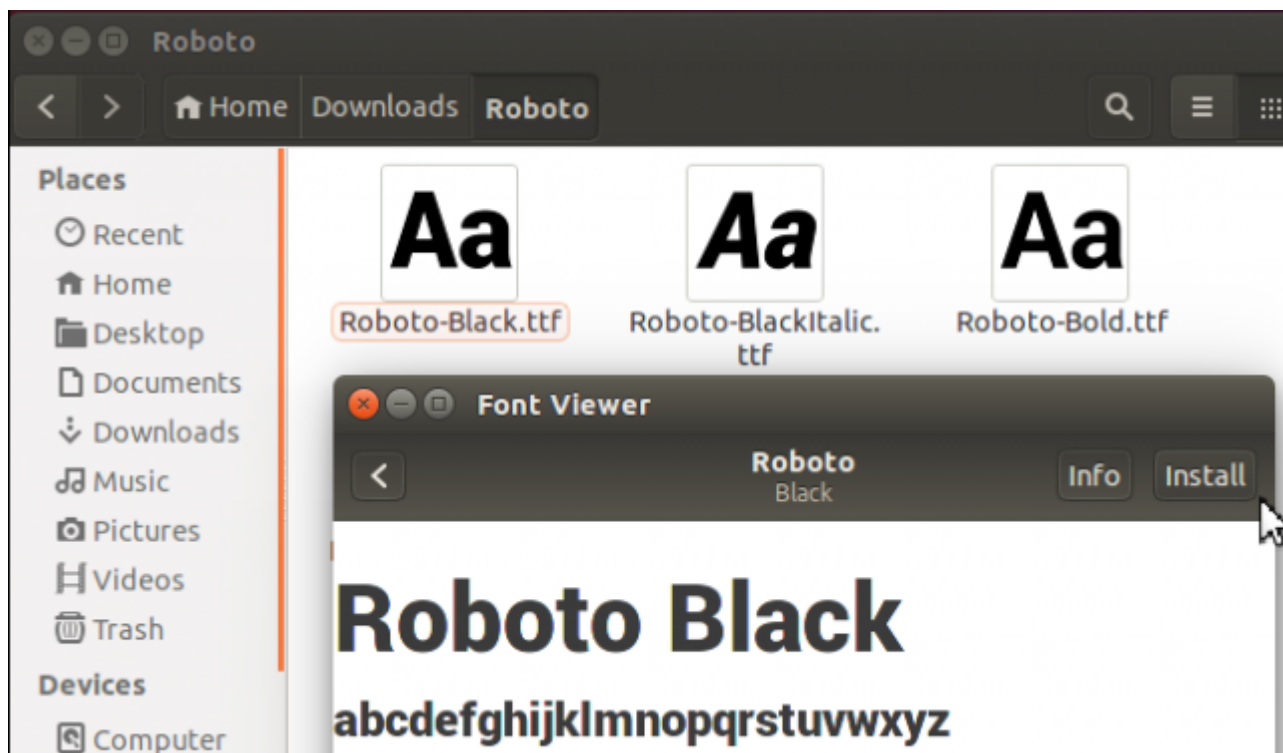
Roboto

Home Downloads Roboto

Places
Recent
Home
Desktop
Documents
Downloads
Music
Pictures
Videos
Trash
Devices
Computer

Aa
Roboto-Black.ttf

Aa
Roboto-BlackItalic.ttf

Aa
Roboto-Bold.ttf

Font Viewer

Roboto
Black

Info
Install

Roboto Black
abcdefghijklmnopqrstuvwxyz